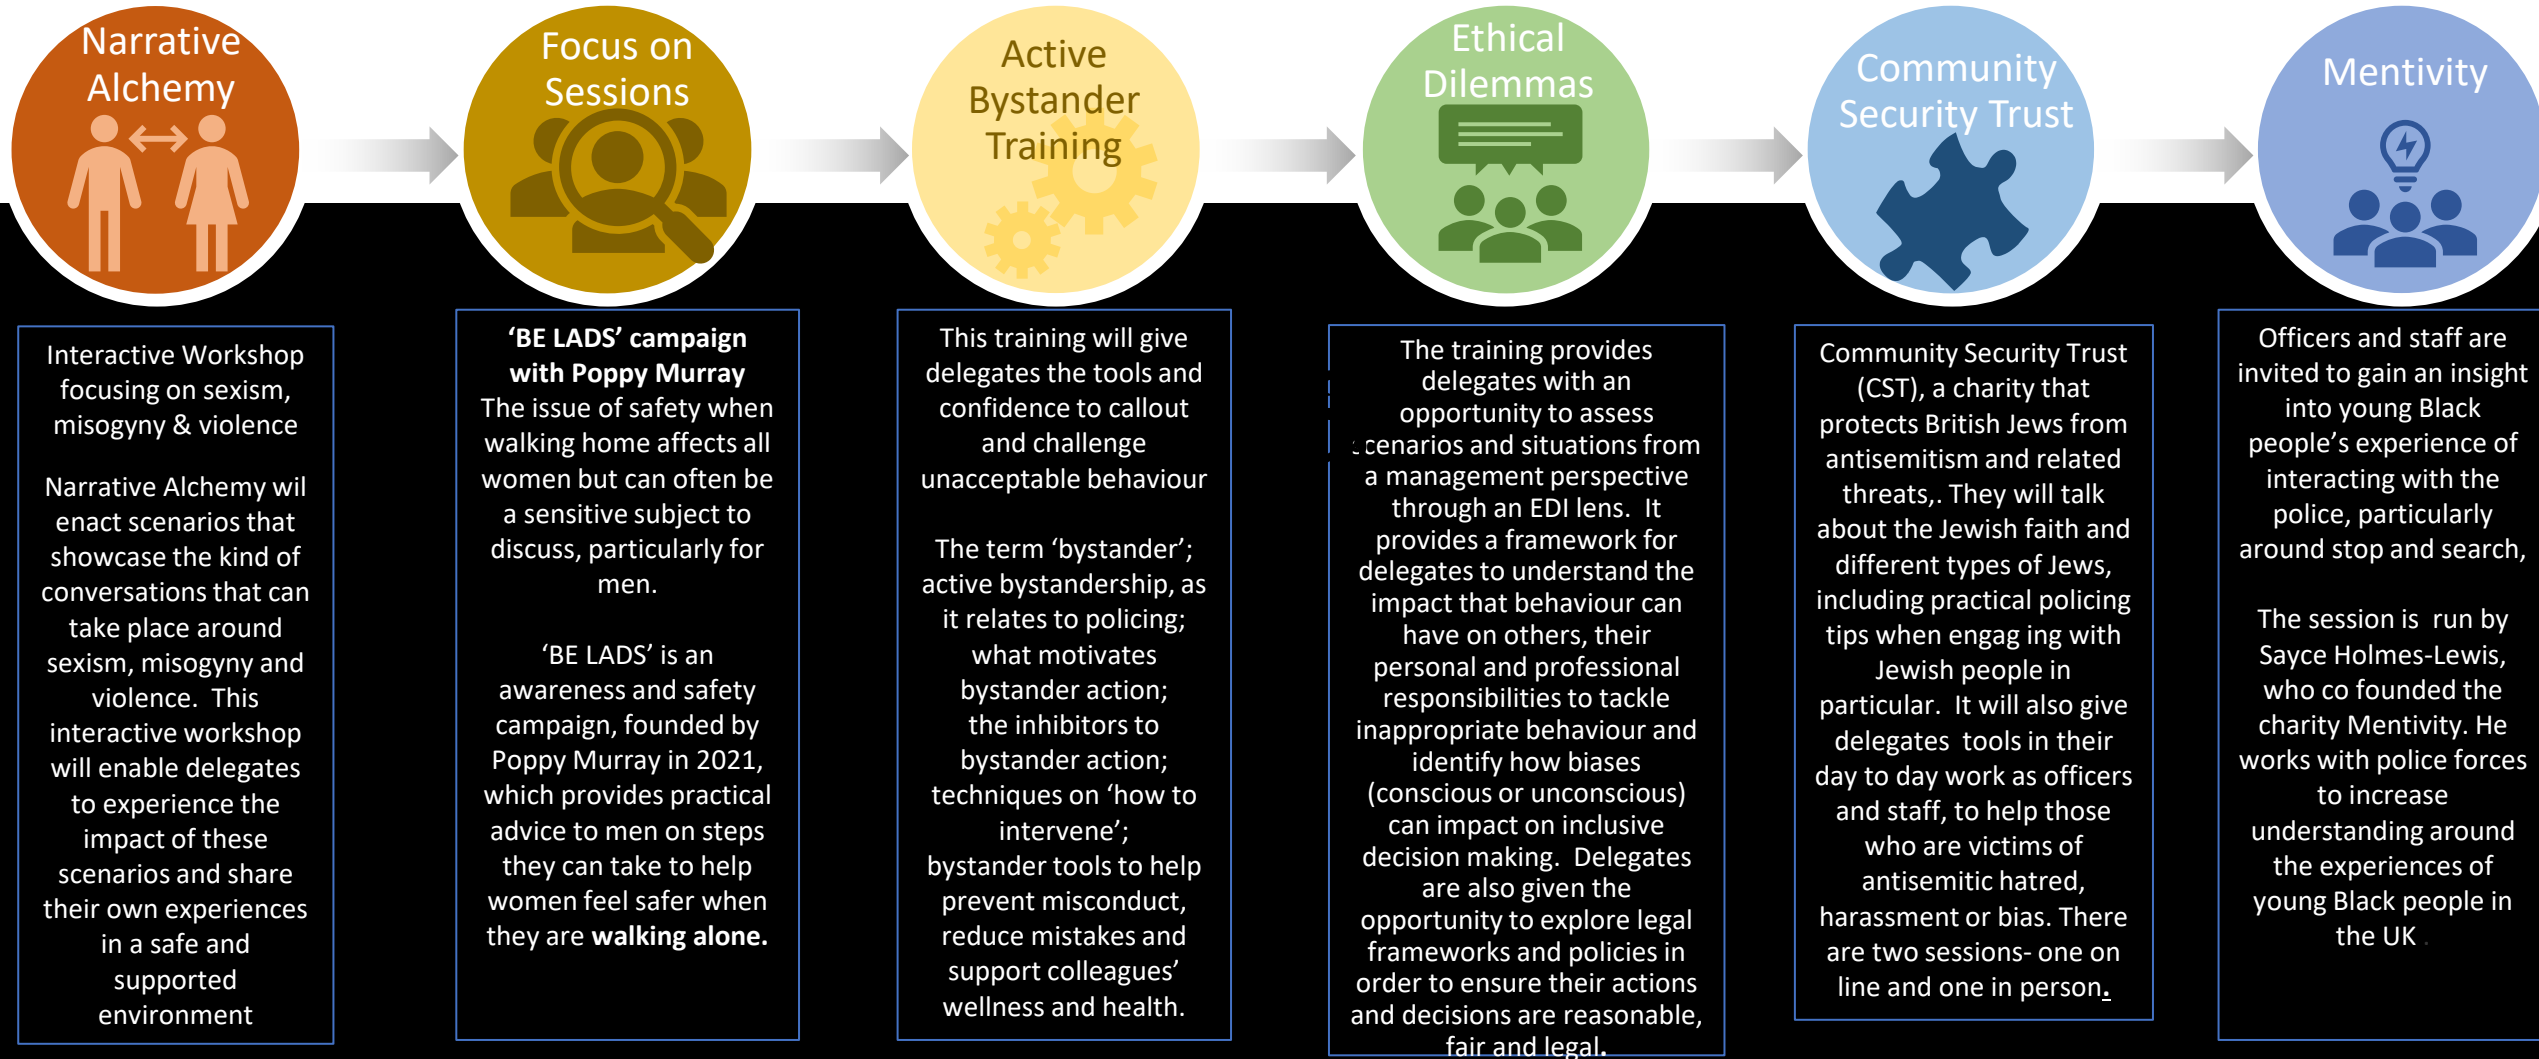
Narrative Alchemy

Focus on Sessions

Active Bystander Training

Ethical Dilemmas

Community Security Trust

Mentivity

Interactive Workshop focusing on sexism, misogyny & violence

Narrative Alchemy wil enact scenarios that showcase the kind of conversations that can take place around sexism, misogyny and violence. This interactive workshop will enable delegates to experience the impact of these scenarios and share their own experiences in a safe and supported environment

**‘BE LADS’ campaign with Poppy Murray**
The issue of safety when walking home affects all women but can often be a sensitive subject to discuss, particularly for men.

‘BE LADS’ is an awareness and safety campaign, founded by Poppy Murray in 2021, which provides practical advice to men on steps they can take to help women feel safer when they are **walking alone.**

This training will give delegates the tools and confidence to callout and challenge unacceptable behaviour

The term ‘bystander’; active bystandership, as it relates to policing; what motivates bystander action; the inhibitors to bystander action; techniques on ‘how to intervene’; bystander tools to help prevent misconduct, reduce mistakes and support colleagues’ wellness and health.

The training provides delegates with an opportunity to assess scenarios and situations from a management perspective through an EDI lens. It provides a framework for delegates to understand the impact that behaviour can have on others, their personal and professional responsibilities to tackle inappropriate behaviour and identify how biases (conscious or unconscious) can impact on inclusive decision making. Delegates are also given the opportunity to explore legal frameworks and policies in order to ensure their actions and decisions are reasonable, fair and legal.

Community Security Trust (CST), a charity that protects British Jews from antisemitism and related threats,. They will talk about the Jewish faith and different types of Jews, including practical policing tips when engag ing with Jewish people in particular. It will also give delegates tools in their day to day work as officers and staff, to help those who are victims of antisemitic hatred, harassment or bias. There are two sessions- one on line and one in person.

Officers and staff are invited to gain an insight into young Black people’s experience of interacting with the police, particularly around stop and search,

The session is run by Sayce Holmes-Lewis, who co founded the charity Mentivity. He works with police forces to increase understanding around the experiences of young Black people in the UK